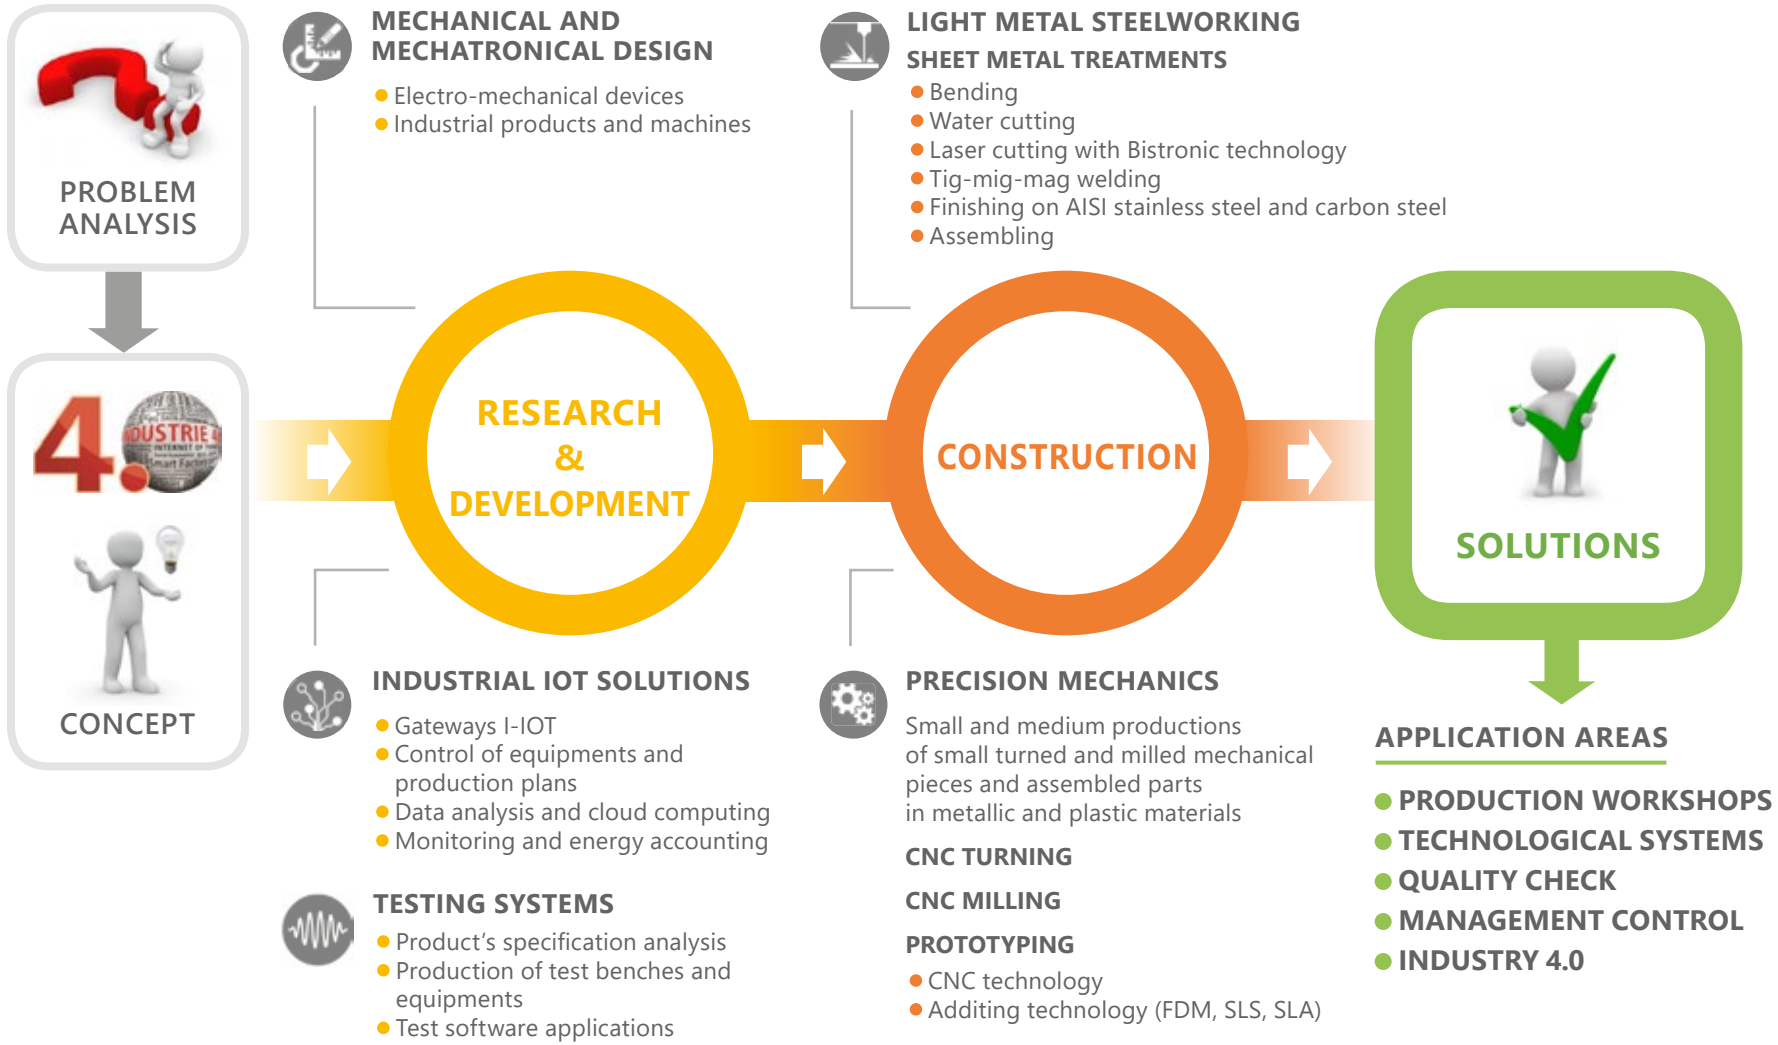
PROBLEM ANALYSIS

4.0 INDUSTRIE Smart Factory

CONCEPT

MECHANICAL AND MECHATRONICAL DESIGN

- Electro-mechanical devices
- Industrial products and machines

LIGHT METAL STEELWORKING

SHEET METAL TREATMENTS

- Bending
- Water cutting
- Laser cutting with Bistronic technology
- Tig-mig-mag welding
- Finishing on AISI stainless steel and carbon steel
- Assembling

RESEARCH & DEVELOPMENT

CONSTRUCTION

SOLUTIONS

INDUSTRIAL IOT SOLUTIONS

- Gateways I-IOT
- Control of equipments and production plans
- Data analysis and cloud computing
- Monitoring and energy accounting

TESTING SYSTEMS

- Product’s specification analysis
- Production of test benches and equipments
- Test software applications

PRECISION MECHANICS

Small and medium productions of small turned and milled mechanical pieces and assembled parts in metallic and plastic materials

CNC TURNING

CNC MILLING

PROTOTYPING

- CNC technology
- Additing technology (FDM, SLS, SLA)

APPLICATION AREAS

- PRODUCTION WORKSHOPS
- TECHNOLOGICAL SYSTEMS
- QUALITY CHECK
- MANAGEMENT CONTROL
- INDUSTRY 4.0